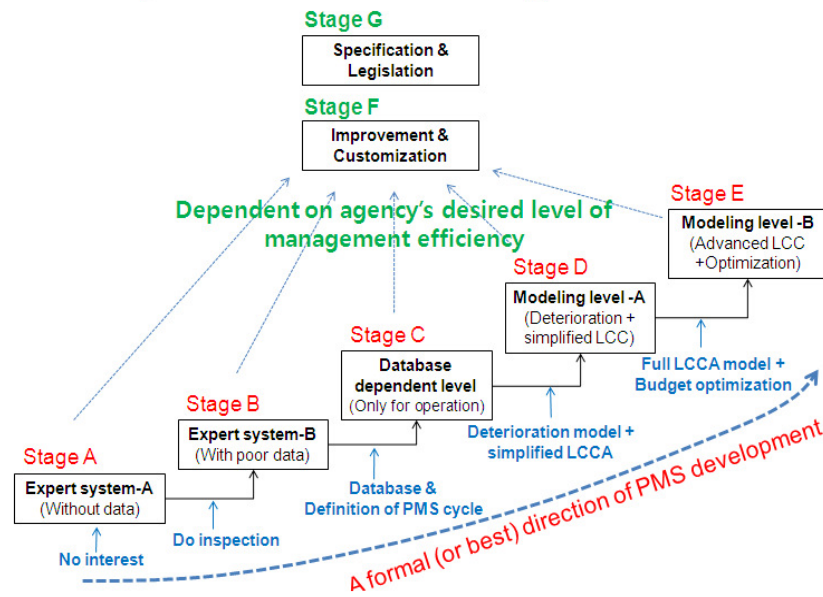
Stage G
Specification & Legislation

Stage F
Improvement & Customization

Dependent on agency's desired level of management efficiency

Stage E
Modeling level -B
(Advanced LCC +Optimization)

Stage D
Modeling level -A
(Deterioration + simplified LCC)

Full LCCA model + Budget optimization

Stage C
Database dependent level
(Only for operation)

Deterioration model + simplified LCCA

Stage B
Expert system-B
(With poor data)

Database & Definition of PMS cycle

Stage A
Expert system-A
(Without data)

Do inspection

No interest

A formal (or best) direction of PMS development